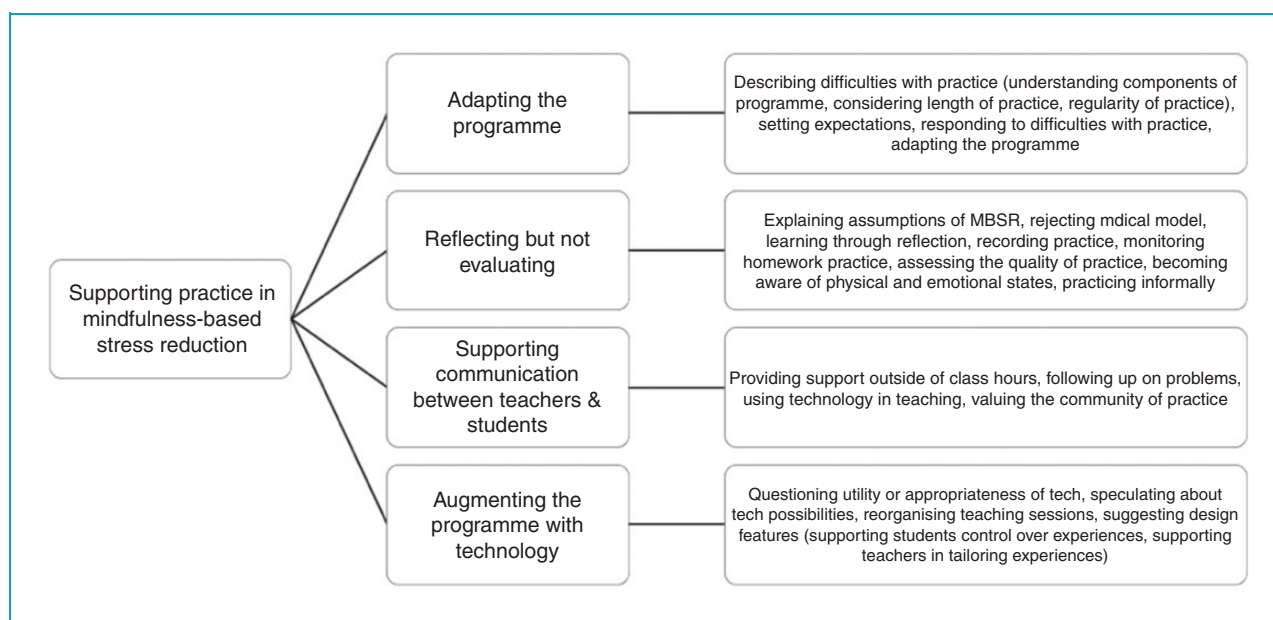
Supporting practice in mindfulness-based stress reduction

Adapting the programme

Describing difficulties with practice (understanding components of programme, considering length of practice, regularity of practice), setting expectations, responding to difficulties with practice, adapting the programme

Reflecting but not evaluating

Explaining assumptions of MBSR, rejecting mdical model, learning through reflection, recording practice, monitoring homework practice, assessing the quality of practice, becoming aware of physical and emotional states, practicing informally

Supporting communication between teachers & students

Providing support outside of class hours, following up on problems, using technology in teaching, valuing the community of practice

Augmenting the programme with technology

Questioning utility or appropriateness of tech, speculating about tech possibilities, reorganising teaching sessions, suggesting design features (supporting students control over experiences, supporting teachers in tailoring experiences)